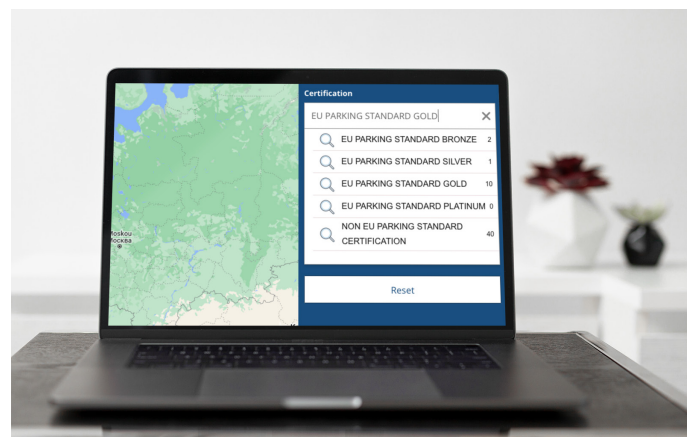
Certification

EU PARKING STANDARD GOLD

EU PARKING STANDARD BRONZE 2

EU PARKING STANDARD SILVER 1

EU PARKING STANDARD GOLD 10

EU PARKING STANDARD PLATINUM 0

NON EU PARKING STANDARD CERTIFICATION 40

Reset

Moskou
Москва